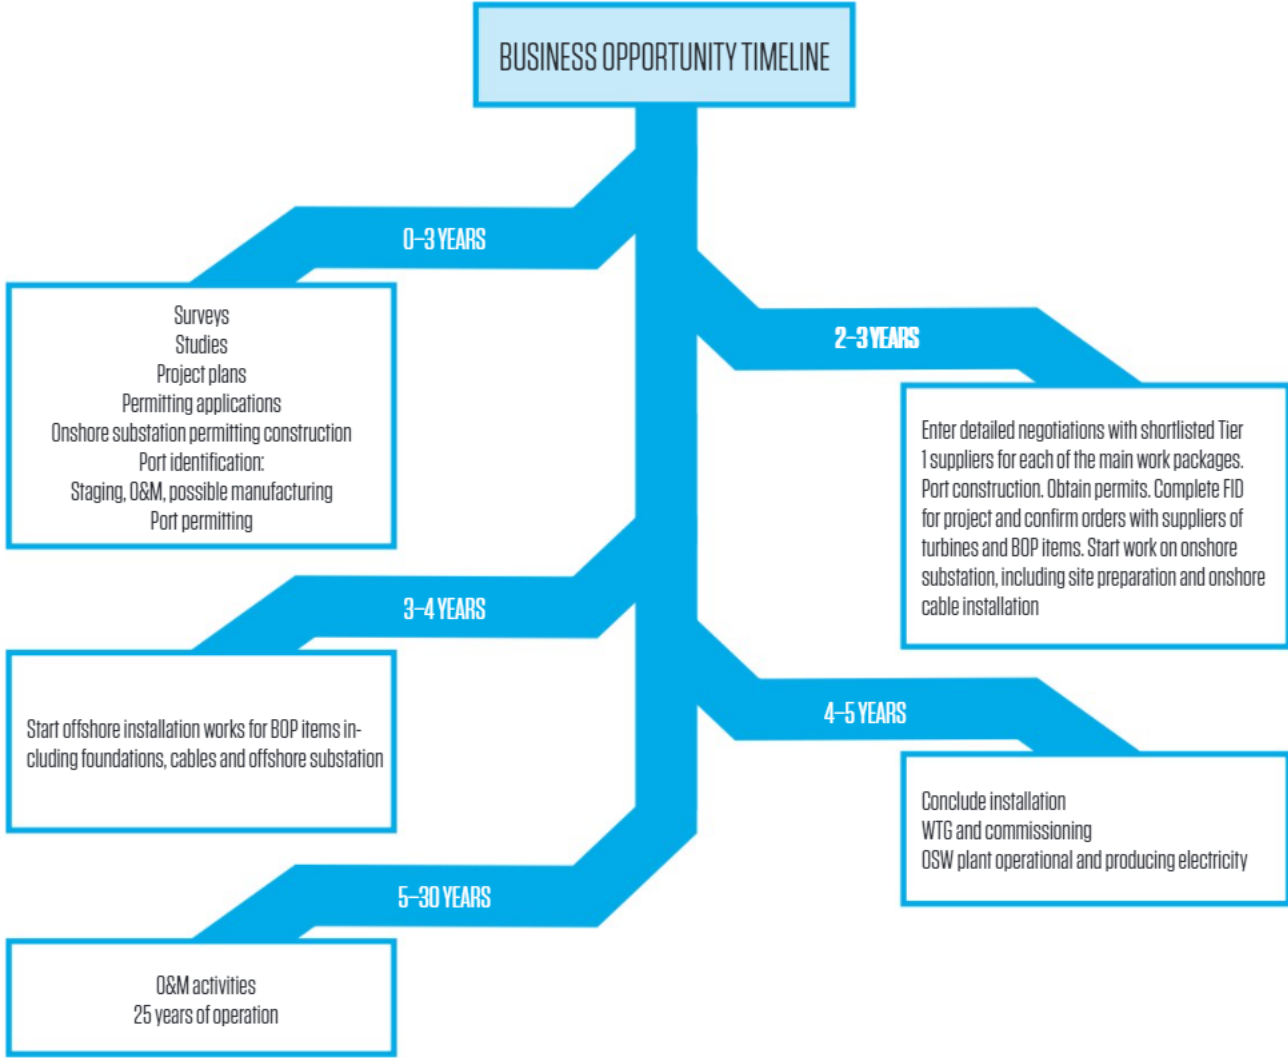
BUSINESS OPPORTUNITY TIMELINE

0–3 YEARS

Surveys
Studies
Project plans
Permitting applications
Onshore substation permitting construction
Port identification:
Staging, O&M, possible manufacturing
Port permitting

2–3 YEARS

Enter detailed negotiations with shortlisted Tier 1 suppliers for each of the main work packages. Port construction. Obtain permits. Complete FID for project and confirm orders with suppliers of turbines and BOP items. Start work on onshore substation, including site preparation and onshore cable installation

3–4 YEARS

Start offshore installation works for BOP items including foundations, cables and offshore substation

4–5 YEARS

Conclude installation
WTG and commissioning
OSW plant operational and producing electricity

5–30 YEARS

O&M activities
25 years of operation